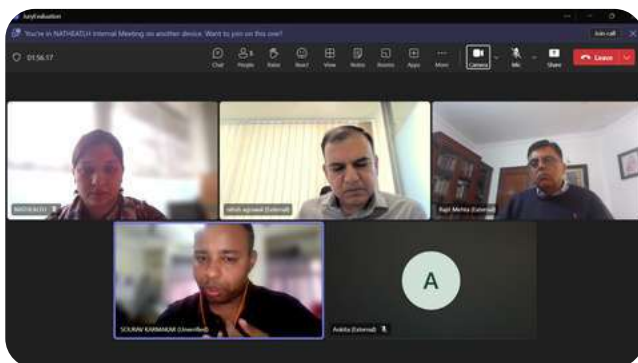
JulyEvaluation

You're in NATHEALTH Internal Meeting on another device. Want to join on this one?

Join call

01:56:17

Chat People Raise React View Notes Rooms Apps More Camera Mic Share Leave

NATHEALTH

nitish agrawal (External)

Rajit Mehta (External)

SOURAV KARMAKAR (Unverified)

A

Ankita (External)